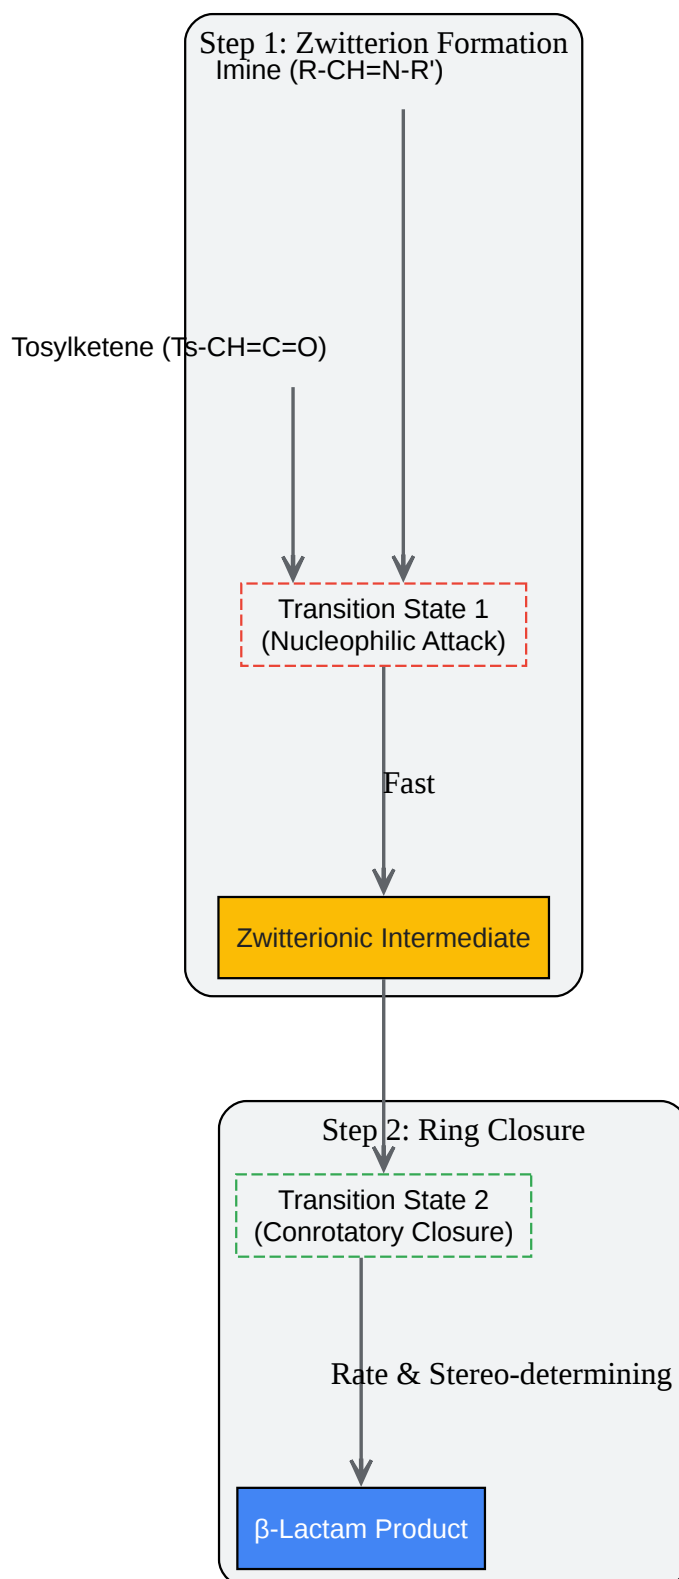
Step 1: Zwitterion Formation

Imine (R-CH=N-R')

Tosylketene (Ts-CH=C=O)

Transition State 1
(Nucleophilic Attack)

Fast

Zwitterionic Intermediate

Step 2: Ring Closure

Transition State 2
(Conrotatory Closure)

Rate & Stereo-determining

β-Lactam Product